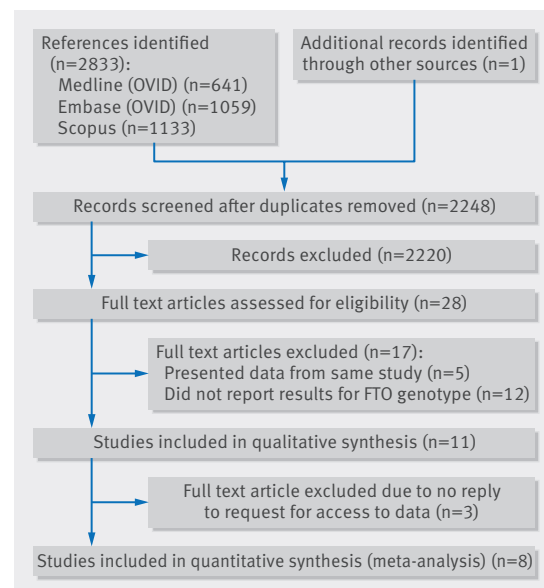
References identified (n=2833):
Medline (OVID) (n=641)
Embase (OVID) (n=1059)
Scopus (n=1133)

Additional records identified through other sources (n=1)

Records screened after duplicates removed (n=2248)

Records excluded (n=2220)

Full text articles assessed for eligibility (n=28)

Full text articles excluded (n=17):
Presented data from same study (n=5)
Did not report results for FTO genotype (n=12)

Studies included in qualitative synthesis (n=11)

Full text article excluded due to no reply to request for access to data (n=3)

Studies included in quantitative synthesis (meta-analysis) (n=8)